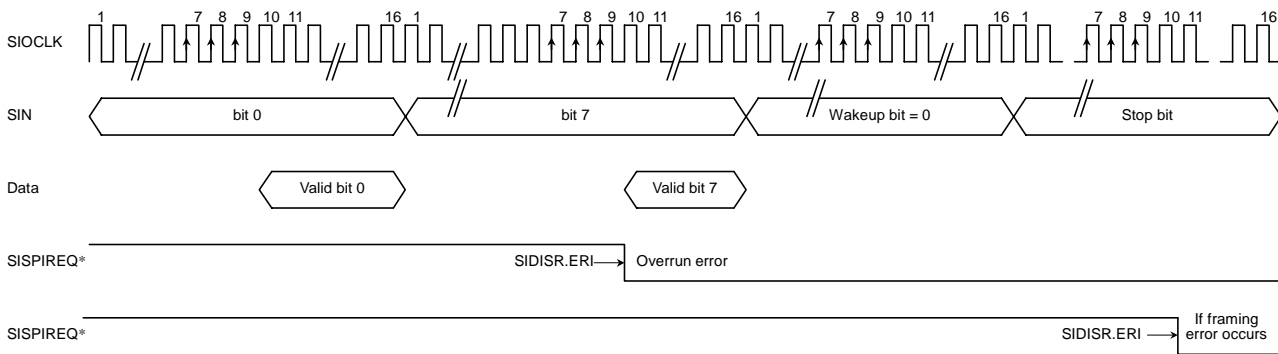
SIOCLK

1 7 8 9 10 11 16 1 7 8 9 10 11 16 1 7 8 9 10 11 16 1 7 8 9 10 11 16

SIN

bit 0

bit 7

Wakeup bit = 0

Stop bit

Data

Valid bit 0

Valid bit 7

SISPIREQ*

SIDISR.ERI

Overrun error

SISPIREQ*

SIDISR.ERI

If framing error occurs